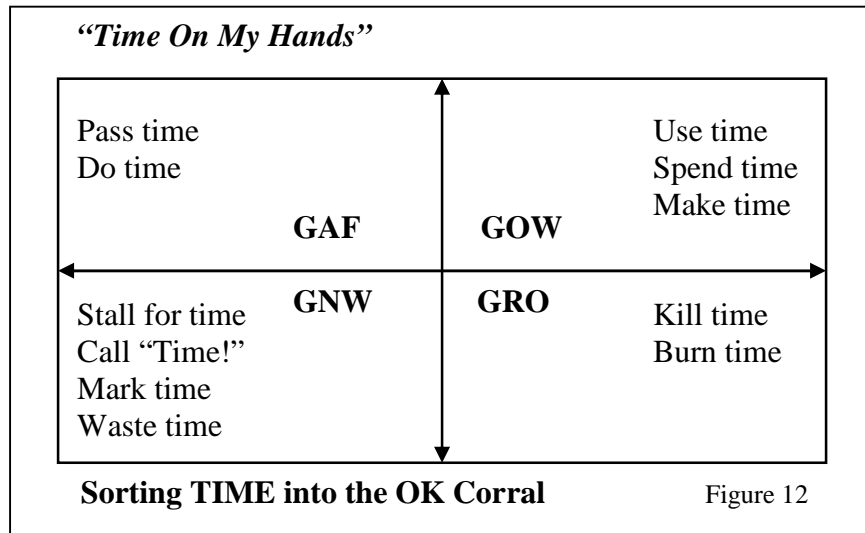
*"Time On My Hands"*

Pass time
Do time

GAF

GOW

Use time
Spend time
Make time

Stall for time
Call "Time!"
Mark time
Waste time

GNW

GRO

Kill time
Burn time

**Sorting TIME into the OK Corral** Figure 12